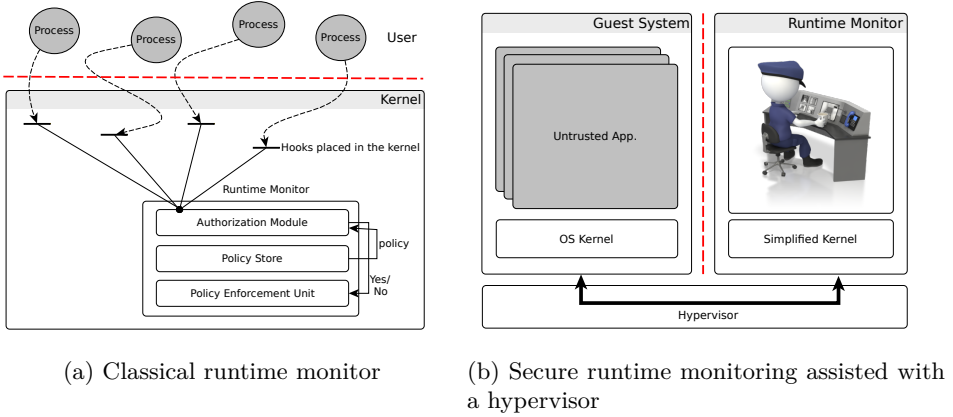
Process
Process
Process
Process
User

Kernel
Hooks placed in the kernel
Runtime Monitor
Authorization Module
policy
Policy Store
Yes/
No
Policy Enforcement Unit

Guest System
Untrusted App.
OS Kernel

Runtime Monitor
Simplified Kernel

Hypervisor

(a) Classical runtime monitor

(b) Secure runtime monitoring assisted with a hypervisor